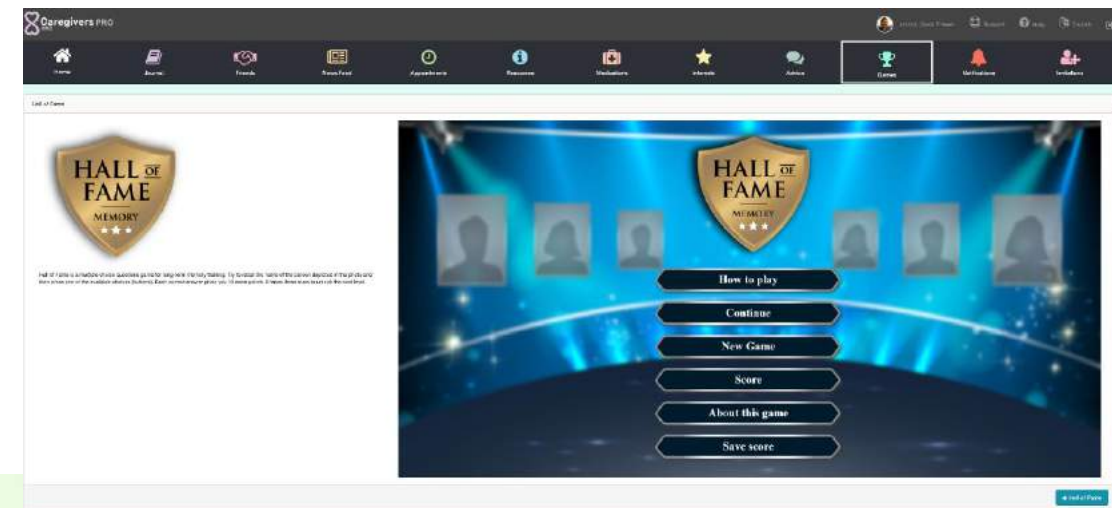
Caregivers PRO

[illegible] Support Help English

Home Journal Friends News Feed Appointments Resources Medications Interests Advice Games Notifications Invitations

Hall of Fame

HALL OF FAME
MEMORY

Hall of Fame is a multiple choice question game for long term memory training. Try to recall the name of the person depicted in the photo and then press one of the available choices (buttons). Each correct answer gives you 10 more points. 3 wrong answers and you lose the level.

HALL OF FAME
MEMORY

How to play

Continue

New Game

Score

About this game

Save score

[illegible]